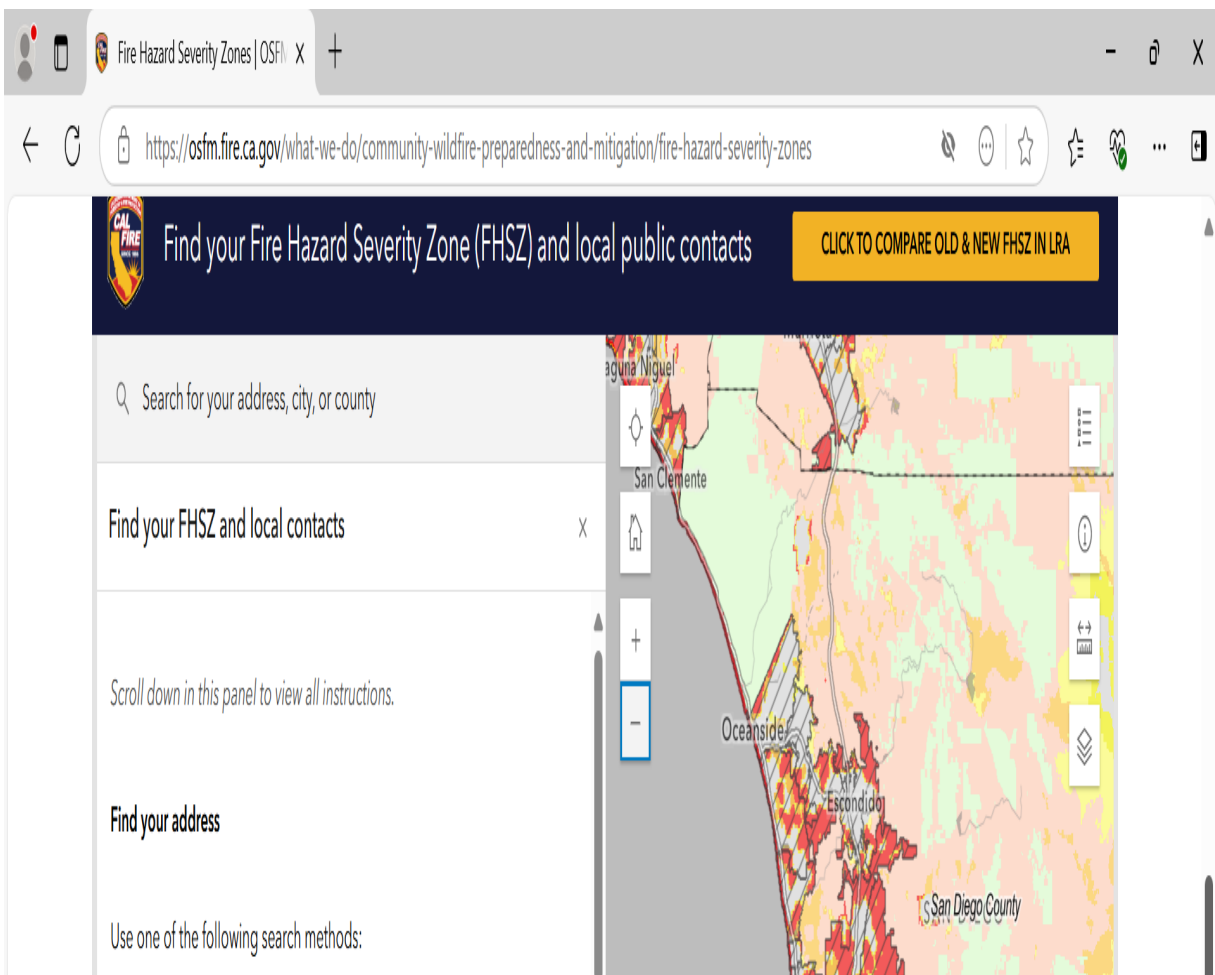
Fire Hazard Severity Zones | OSFM X +

https://osfm.fire.ca.gov/what-we-do/community-wildfire-preparedness-and-mitigation/fire-hazard-severity-zones

CAL FIRE

Find your Fire Hazard Severity Zone (FHSZ) and local public contacts

CLICK TO COMPARE OLD & NEW FHSZ IN LRA

Search for your address, city, or county

Find your FHSZ and local contacts

X

Scroll down in this panel to view all instructions.

Find your address

Use one of the following search methods:

Laguna Niguel

San Clemente

Oceanside

Escondido

San Diego County